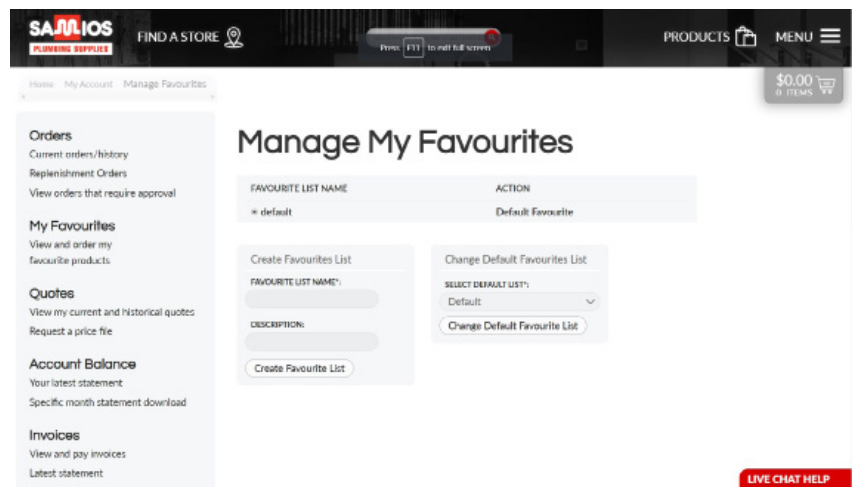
SAMIOS PLUMBING SUPPLIES

FIND A STORE

Press F11 to exit full screen

PRODUCTS

MENU

Home My Account Manage Favourites

$0.00 0 ITEMS

Orders
Current orders/history
Replenishment Orders
View orders that require approval

My Favourites
View and order my favourite products

Quotes
View my current and historical quotes
Request a price file

Account Balance
Your latest statement
Specific month statement download

Invoices
View and pay invoices
Latest statement

Manage My Favourites

| FAVOURITE LIST NAME | ACTION |
|---|---|
| default | Default Favourite |

Create Favourites List

FAVOURITE LIST NAME*:

DESCRIPTION:

Create Favourite List

Change Default Favourites List

SELECT DEFAULT LIST*:

Default

Change Default Favourite List

LIVE CHAT HELP